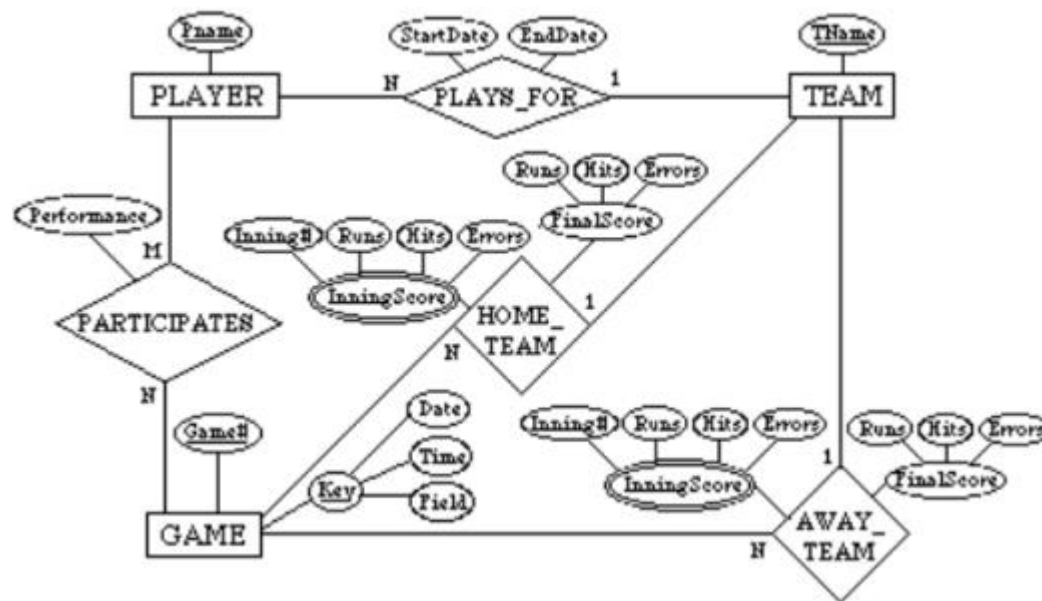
Pname
StartDate
EndDate
TName
PLAYER
N
PLAYS_FOR
1
TEAM
Runs
Hits
Errors
FinalScore
Performance
Inning#
Runs
Hits
Errors
M
InningScore
1
HOME_TEAM
PARTICIPATES
N
N
Date
Game#
Inning#
Runs
Hits
Errors
Runs
Hits
Errors
Time
Key
1
InningScore
FinalScore
Field
GAME
N
AWAY_TEAM